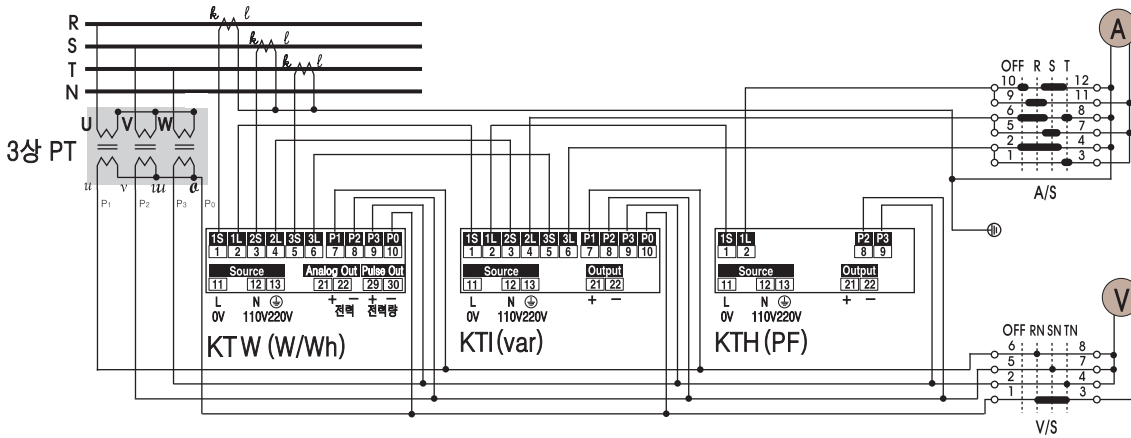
R
S
T
N
k ℓ
k ℓ
k ℓ

3상 PT
U V W
u v w o
P1 P2 P3 P0

A
OFF R S T
10 12
9 11
6 8
5 7
2 4
1 3
A/S

1S 1L 2S 2L 3S 3L P1 P2 P3 P0
1 2 3 4 5 6 7 8 9 10
Source
11 12 13
Analog Out
21 22
Pulse Out
29 30
L N ⏚
0V 110V220V
+ −
전력
+ −
전력량
KTW (W/Wh)

1S 1L 2S 2L 3S 3L P1 P2 P3 P0
1 2 3 4 5 6 7 8 9 10
Source
11 12 13
Output
21 22
L N ⏚
0V 110V220V
+ −
KTI (var)

1S 1L
1 2
P2 P3
8 9
Source
11 12 13
Output
21 22
L N ⏚
0V 110V220V
+ −
KTH (PF)

V
OFF RN SN TN
6 8
5 7
2 4
1 3
V/S